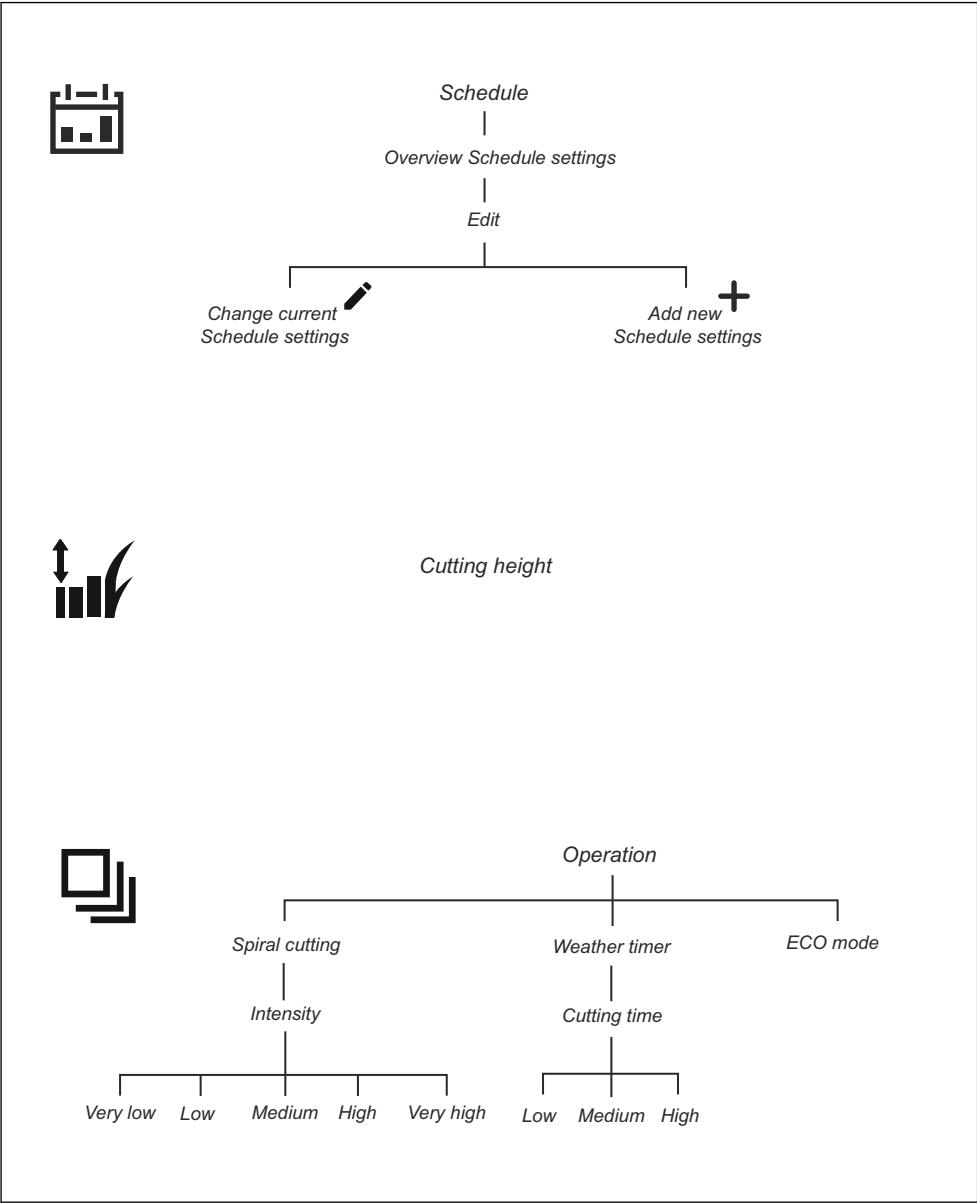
Schedule

Overview Schedule settings

Edit

Change current Schedule settings

Add new Schedule settings

Cutting height

Operation

Spiral cutting

Weather timer

ECO mode

Intensity

Cutting time

Very low

Low

Medium

High

Very high

Low

Medium

High